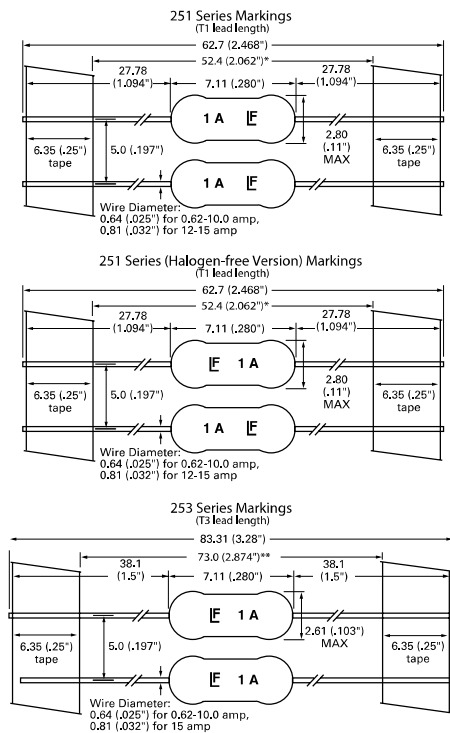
251 Series Markings
(T1 lead length)

62.7 (2.468")
52.4 (2.062")*
27.78 (1.094")
7.11 (.280")
27.78 (1.094")
1 A
2.80 (.11") MAX
6.35 (.25") tape
5.0 (.197")
6.35 (.25") tape
1 A
Wire Diameter:
0.64 (.025") for 0.62-10.0 amp,
0.81 (.032") for 12-15 amp

251 Series (Halogen-free Version) Markings
(T1 lead length)

62.7 (2.468")
52.4 (2.062")*
27.78 (1.094")
7.11 (.280")
27.78 (1.094")
1 A
2.80 (.11") MAX
6.35 (.25") tape
5.0 (.197")
6.35 (.25") tape
1 A
Wire Diameter:
0.64 (.025") for 0.62-10.0 amp,
0.81 (.032") for 12-15 amp

253 Series Markings
(T3 lead length)

83.31 (3.28")
73.0 (2.874")**
38.1 (1.5")
7.11 (.280")
38.1 (1.5")
1 A
2.61 (.103") MAX
6.35 (.25") tape
5.0 (.197")
6.35 (.25") tape
1 A
Wire Diameter:
0.64 (.025") for 0.62-10.0 amp,
0.81 (.032") for 15 amp